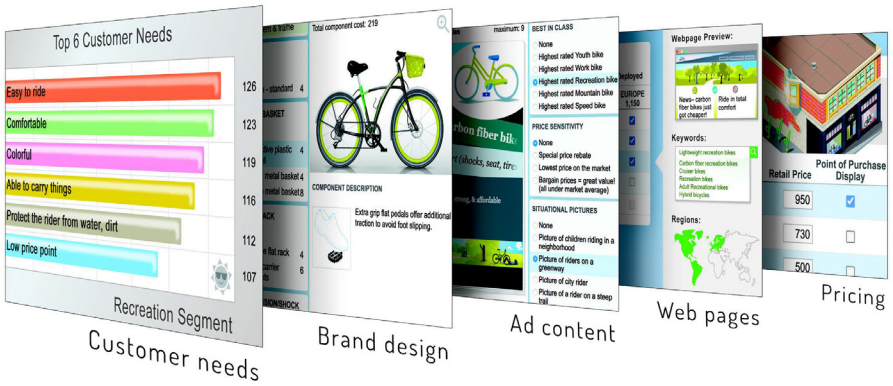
Top 6 Customer Needs

Easy to ride 126
Comfortable 123
Colorful 119
Able to carry things 116
Protect the rider from water, dirt 112
Low price point 107

Recreation Segment

Customer needs

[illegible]m & frame

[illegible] - standard 4

BASKET

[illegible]ive plastic 4

metal basket 4
metal basket 8

ACK

flat rack 4
carrier 6

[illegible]SION/SHOCK

Total component cost: 219

COMPONENT DESCRIPTION

Extra grip flat pedals offer additional traction to avoid foot slipping.

Brand design

maximum: 9

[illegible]arbon fiber bik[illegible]

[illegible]rt (shocks, seat, tire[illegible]

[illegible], & affordable

BEST IN CLASS
None
Highest rated Youth bike
Highest rated Work bike
Highest rated Recreation bike
Highest rated Mountain bike
Highest rated Speed bike

PRICE SENSITIVITY
None
Special price rebate
Lowest price on the market
Bargain prices = great value! (all under market average)

SITUATIONAL PICTURES
None
Picture of children riding in a neighborhood
Picture of riders on a greenway
Picture of city rider
Picture of a rider on a steep trail

Ad content

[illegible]eployed
EUROPE
1,150

Webpage Preview:
News– carbon fiber bikes just got cheaper!
Ride in total comfort

Keywords:
Lightweight recreation bikes
Carbon fiber recreation bikes
Cruiser bikes
Recreation bikes
Adult Recreational bikes
Hybrid bicycles

Regions:

Web pages

| Retail Price | Point of Purchase Display |
|---|---|
| 950 | ☑ |
| 730 | ☐ |
| 500 | ☐ |

Pricing